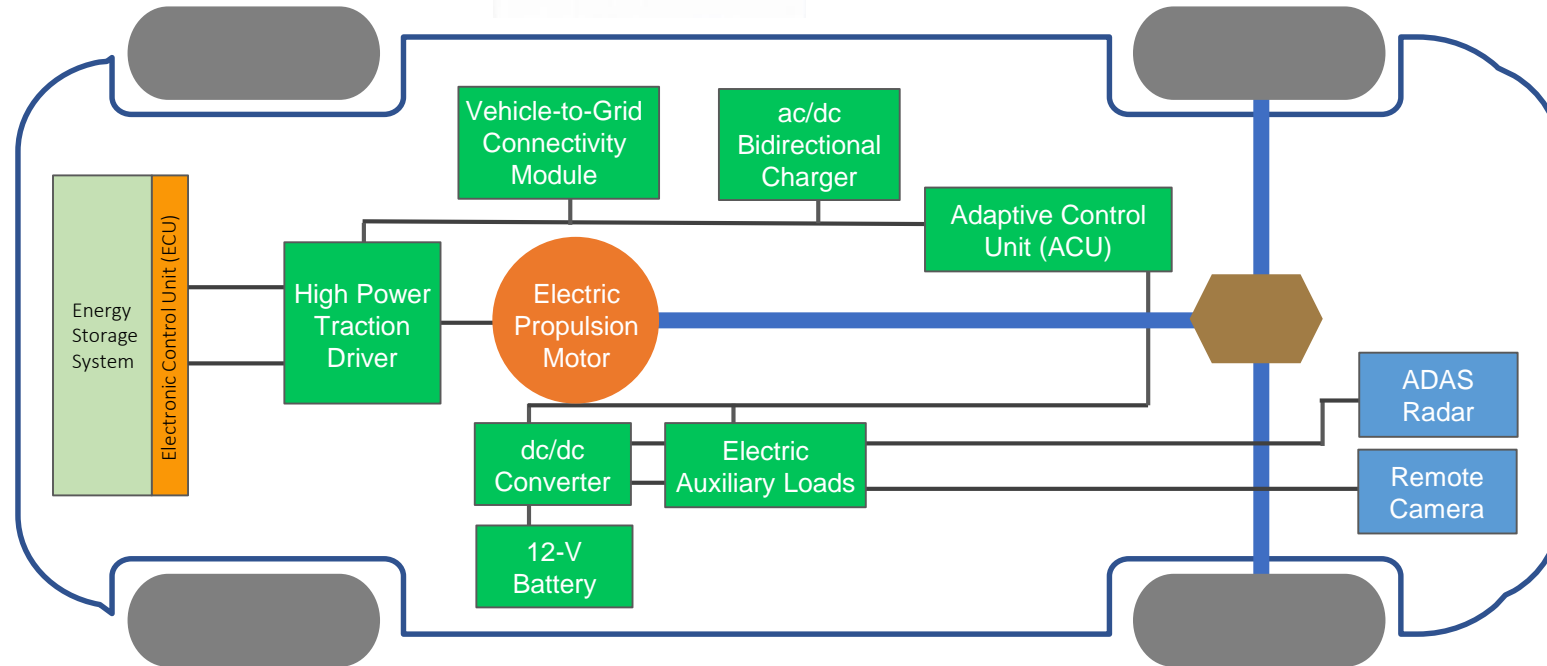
Vehicle-to-Grid Connectivity Module

ac/dc Bidirectional Charger

Adaptive Control Unit (ACU)

Energy Storage System

Electronic Control Unit (ECU)

High Power Traction Driver

Electric Propulsion Motor

ADAS Radar

dc/dc Converter

Electric Auxiliary Loads

Remote Camera

12-V Battery